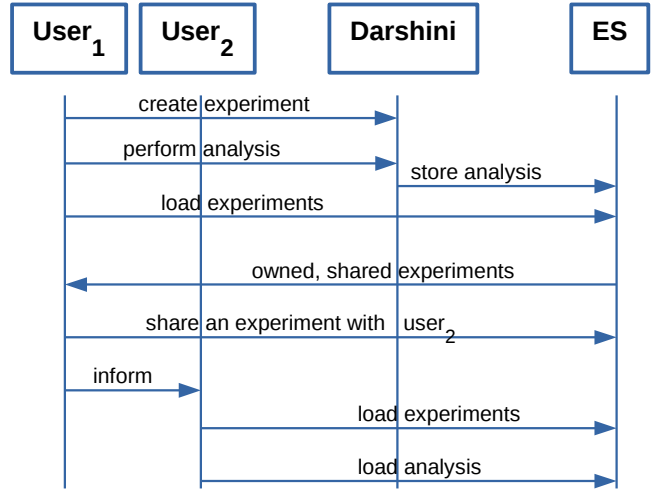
$User_1$

$User_2$

Darshini

ES

create experiment

perform analysis

store analysis

load experiments

owned, shared experiments

share an experiment with $user_2$

inform

load experiments

load analysis